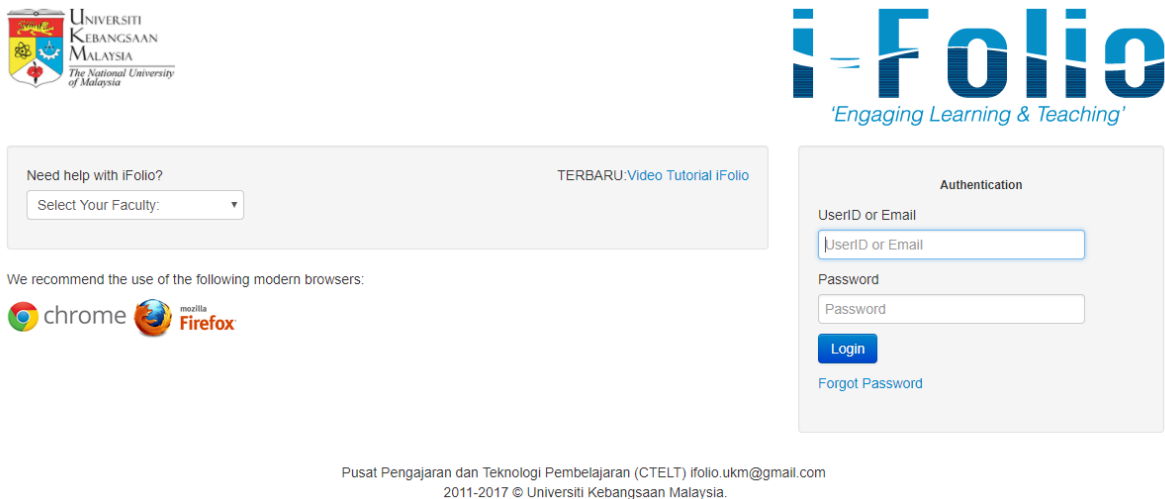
UNIVERSITI KEBANGSAAN MALAYSIA
The National University of Malaysia

i-Folio
'Engaging Learning & Teaching'

Need help with iFolio?

Select Your Faculty:

TERBARU:Video Tutorial iFolio

We recommend the use of the following modern browsers:

chrome mozilla Firefox

Authentication

UserID or Email

UserID or Email

Password

Password

Login

Forgot Password

Pusat Pengajaran dan Teknologi Pembelajaran (CTELT) ifolio.ukm@gmail.com
2011-2017 © Universiti Kebangsaan Malaysia.